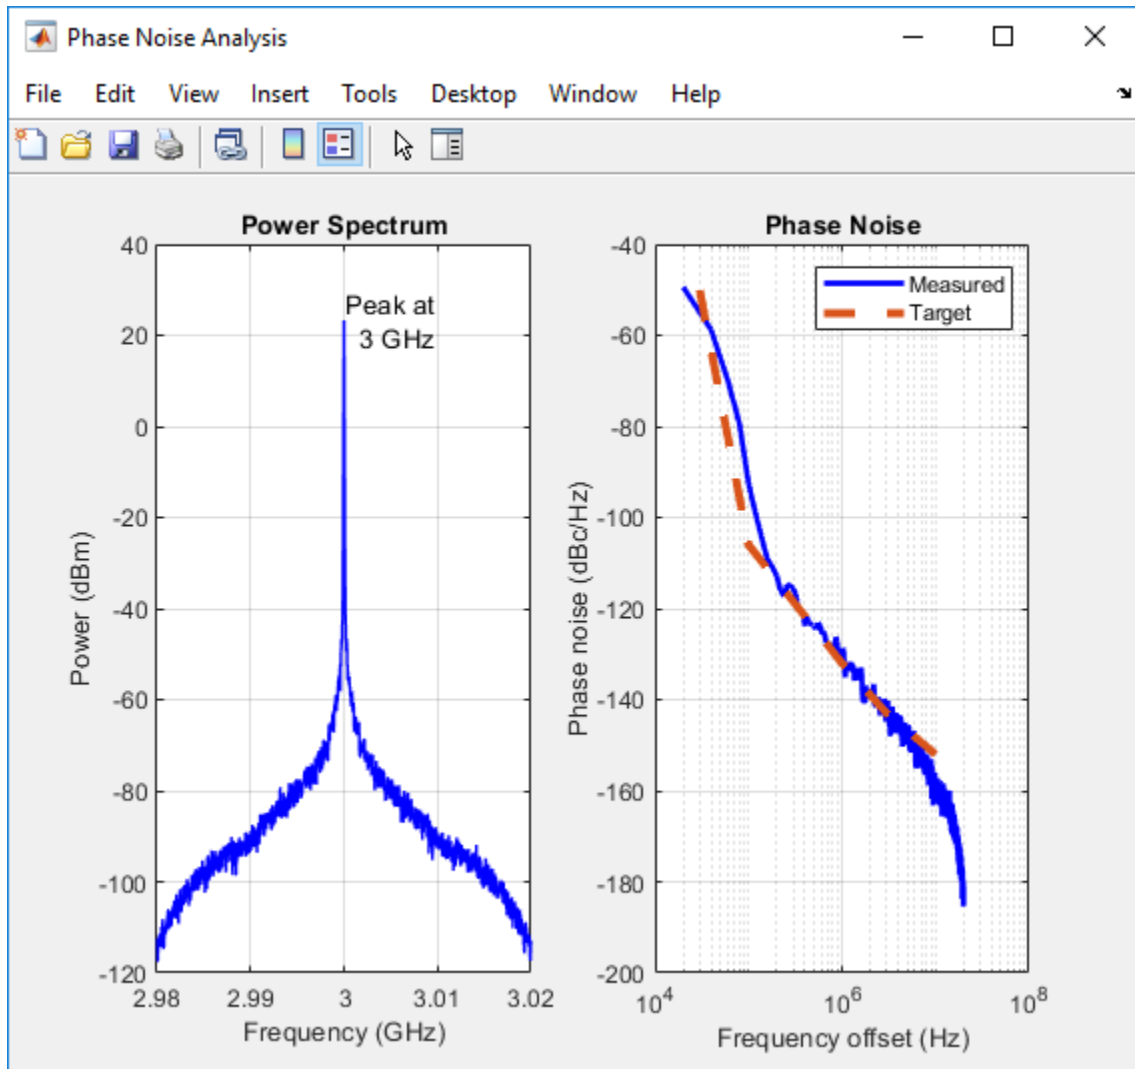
Phase Noise Analysis

File Edit View Insert Tools Desktop Window Help

Power Spectrum

40
20
0
-20
-40
-60
-80
-100
-120

Power (dBm)

Peak at 3 GHz

2.98 2.99 3 3.01 3.02

Frequency (GHz)

Phase Noise

-40
-60
-80
-100
-120
-140
-160
-180
-200

Phase noise (dBc/Hz)

Measured
Target

$10^4$ $10^6$ $10^8$

Frequency offset (Hz)